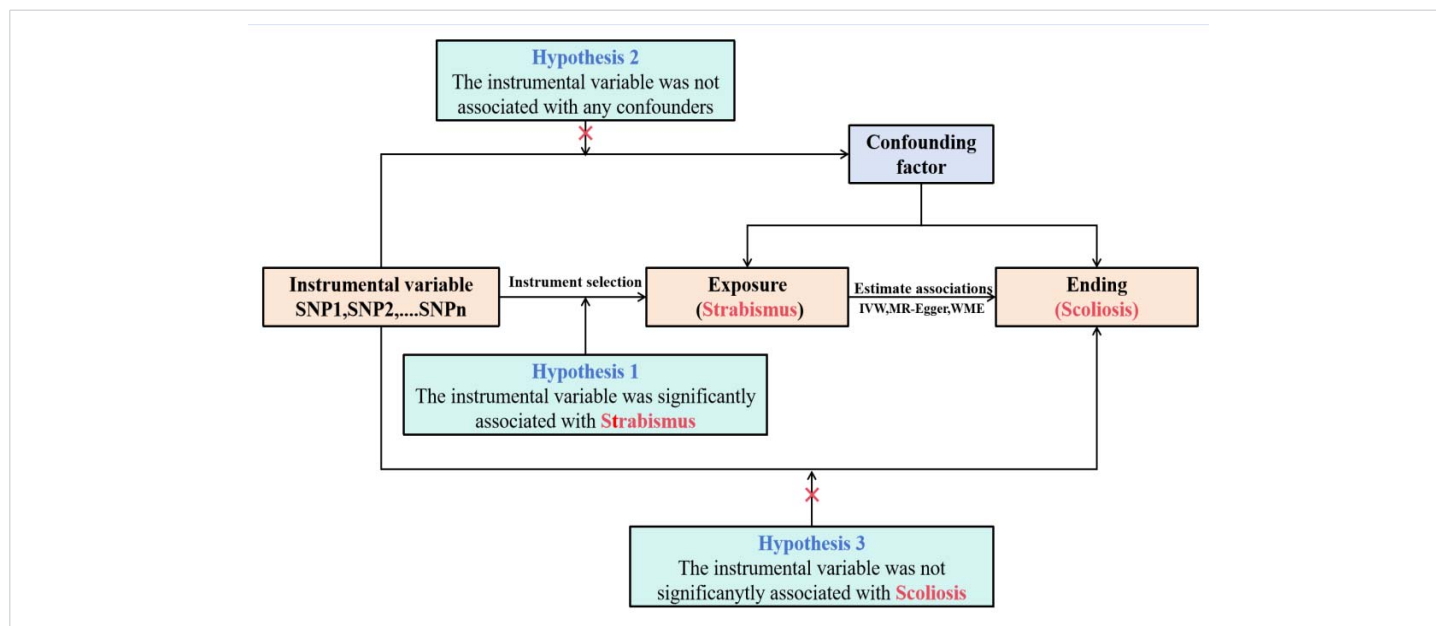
Hypothesis 2
The instrumental variable was not associated with any confounders

Confounding factor

Instrumental variable
SNP1,SNP2,....SNPn

Instrument selection

Exposure
(Strabismus)

Estimate associations
IVW,MR-Egger,WME

Ending
(Scoliosis)

Hypothesis 1
The instrumental variable was significantly associated with Strabismus

Hypothesis 3
The instrumental variable was not significanytly associated with Scoliosis